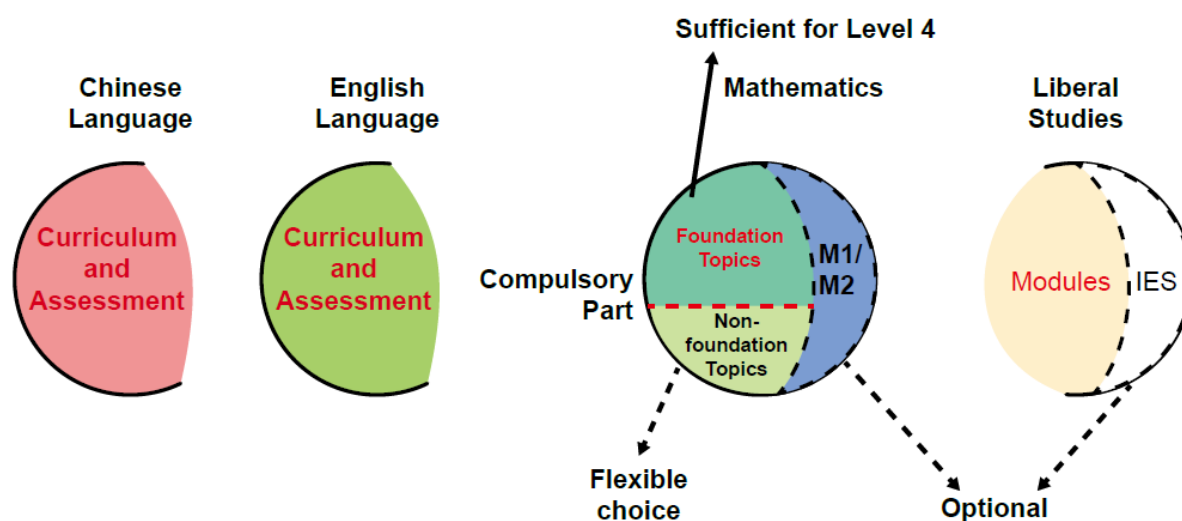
Sufficient for Level 4

Chinese Language

Curriculum and Assessment

English Language

Curriculum and Assessment

Mathematics

Foundation Topics

M1/ M2

Compulsory Part

Non-foundation Topics

Liberal Studies

Modules

IES

Flexible choice

Optional